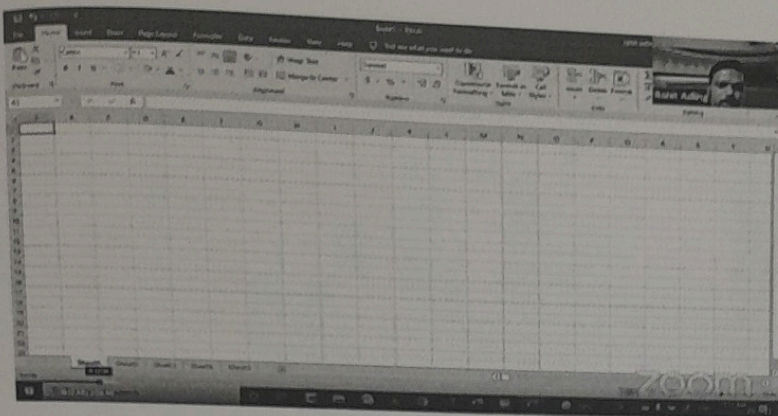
Book1 - Excel

File Home Insert Draw Page Layout Formulas Data Review View Help Tell me what you want to do

Paste

Clipboard

Calibri

Font

Wrap Text

Merge & Center

Alignment

General

Number

Conditional Formatting

Format as Table

Cell Styles

Styles

Insert

Delete

Format

Cells

Editing

Rohit Adling

A1

Sheet1 Sheet2 Sheet3 Sheet4 Sheet5

Ready

zoom